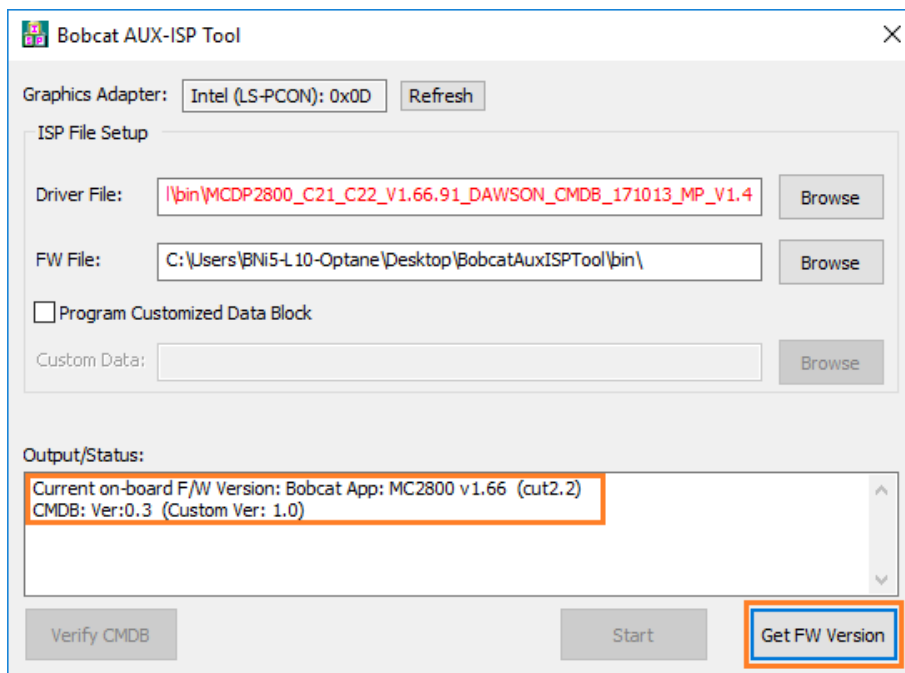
Bobcat AUX-ISP Tool

Graphics Adapter: Intel (LS-PCON): 0x0D Refresh

ISP File Setup

Driver File: l\bin\MCDP2800_C21_C22_V1.66.91_DAWSON_CMDB_171013_MP_V1.4 Browse

FW File: C:\Users\BNi5-L10-Optane\Desktop\BobcatAuxISPTool\bin\ Browse

Program Customized Data Block

Custom Data: Browse

Output/Status:

Current on-board F/W Version: Bobcat App: MC2800 v1.66 (cut2.2)
CMDB: Ver:0.3 (Custom Ver: 1.0)

Verify CMDB Start Get FW Version